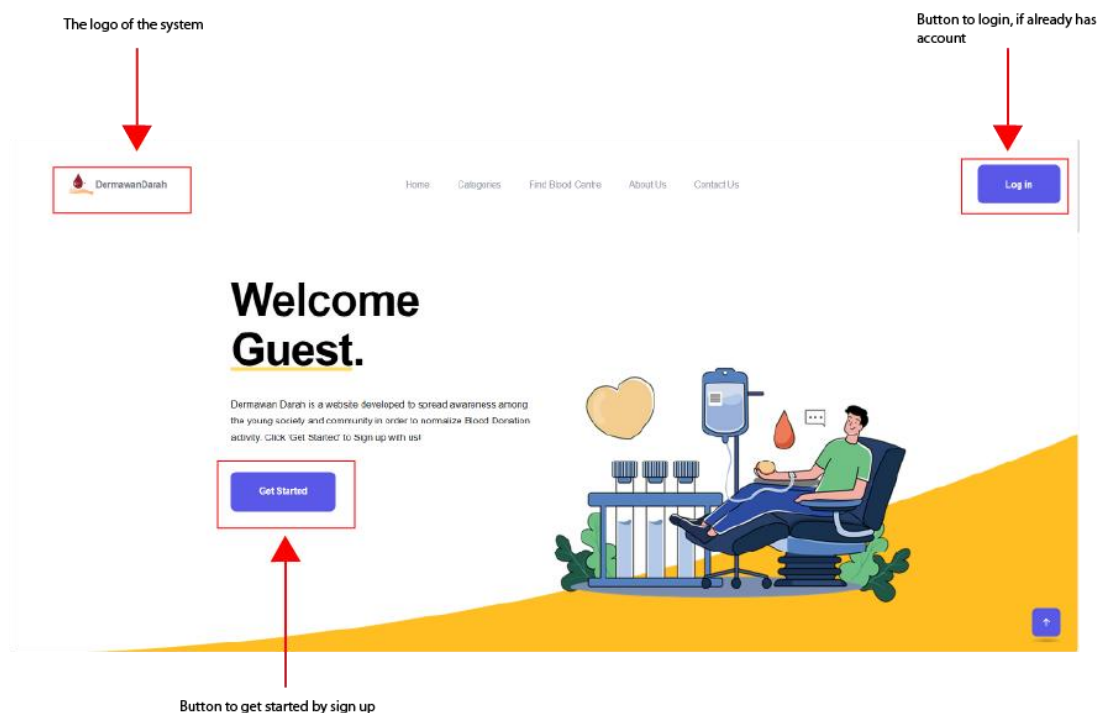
The logo of the system

Button to login, if already has account

DermawanDarah

Home Categories Find Blood Centre About Us Contact Us

Log in

Welcome Guest.

Dermawan Darah is a website developed to spread awareness among the young society and community in order to normalize Blood Donation activity. Click 'Get Started' to Sign up with us!

Get Started

Button to get started by sign up